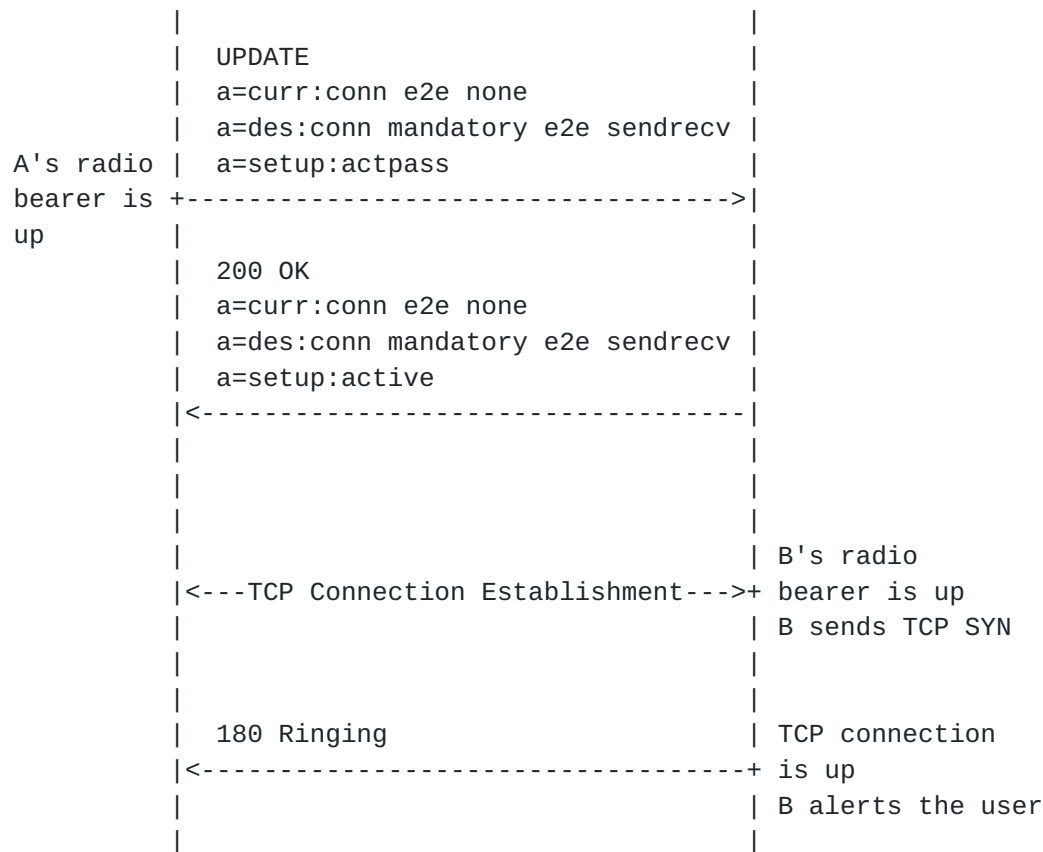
UPDATE
a=curr:conn e2e none
a=des:conn mandatory e2e sendrecv
a=setup:actpass

A's radio bearer is up

200 OK
a=curr:conn e2e none
a=des:conn mandatory e2e sendrecv
a=setup:active

TCP Connection Establishment

B's radio bearer is up
B sends TCP SYN

180 Ringing

TCP connection is up
B alerts the user